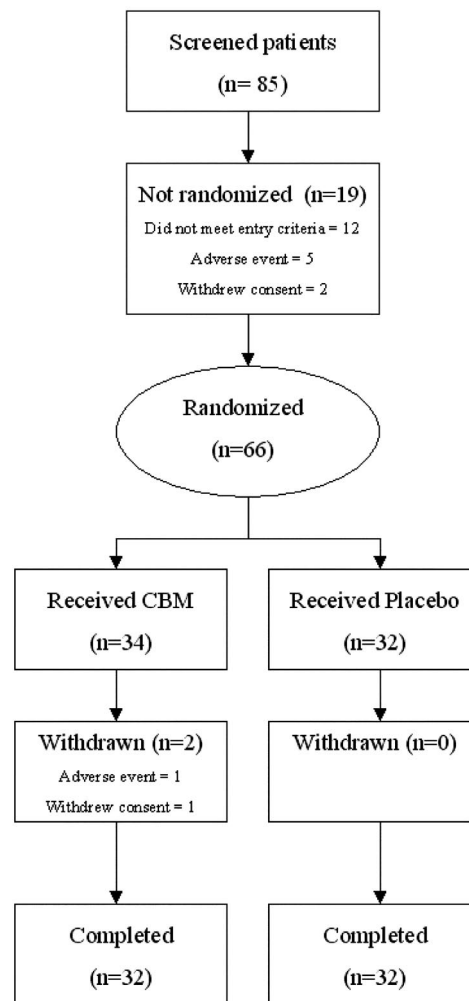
Screened patients
(n= 85)

Not randomized (n=19)
Did not meet entry criteria = 12
Adverse event = 5
Withdrew consent = 2

Randomized
(n=66)

Received CBM
(n=34)

Received Placebo
(n=32)

Withdrawn (n=2)
Adverse event = 1
Withdrew consent = 1

Withdrawn (n=0)

Completed
(n=32)

Completed
(n=32)